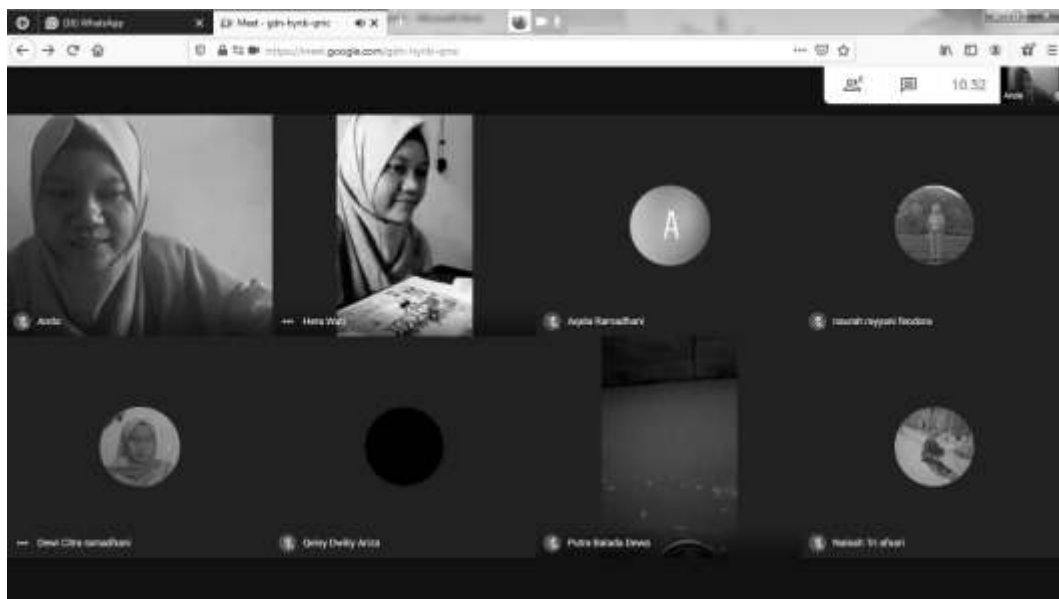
(38) WhatsApp
Meet - gdn-hyxb-gnc
https://meet.google.com/gdn-hyxb-gnc
10.52
Anda
A
Anda
Hera Wati
Aqsta Ramadhani
nourah rayyani fiodora
Dewi Citra ramadhani
Qeisy Dwilty Ariza
Putra Balada Dewa
Naisah Tri afsari